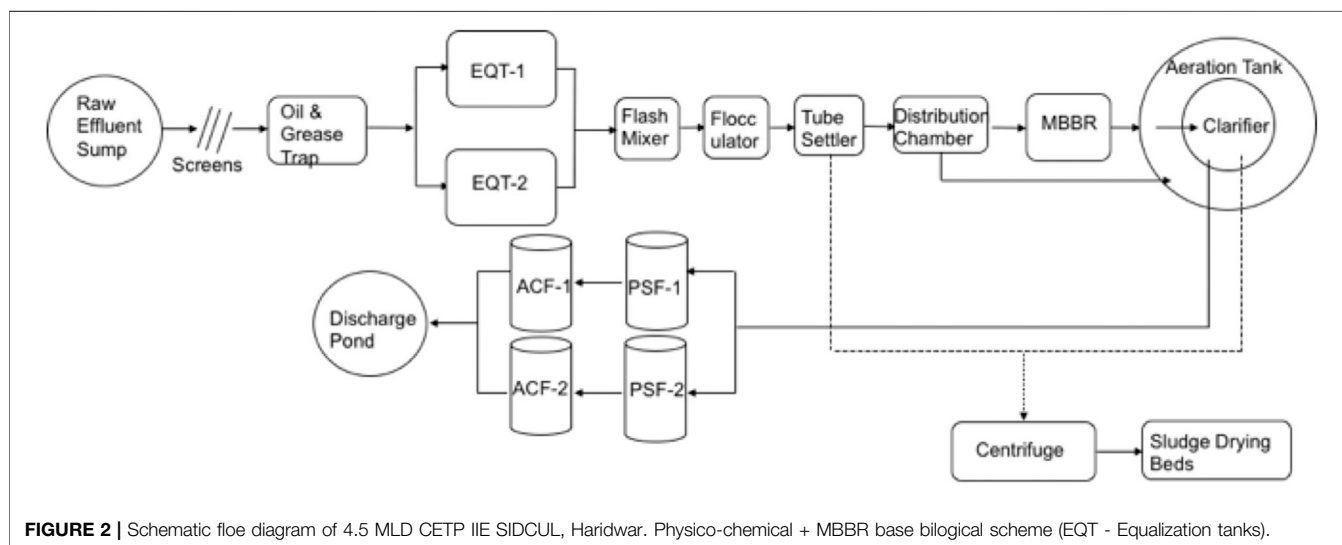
Raw Effluent Sump

Screens

Oil & Grease Trap

EQT-1

EQT-2

Flash Mixer

Flocc ulator

Tube Settler

Distribution Chamber

MBBR

Aeration Tank

Clarifier

ACF-1

PSF-1

Discharge Pond

ACF-2

PSF-2

Centrifuge

Sludge Drying Beds

**FIGURE 2 |** Schematic floe diagram of 4.5 MLD CETP IIE SIDCUL, Haridwar. Physico-chemical + MBBR base bilogical scheme (EQT - Equalization tanks).